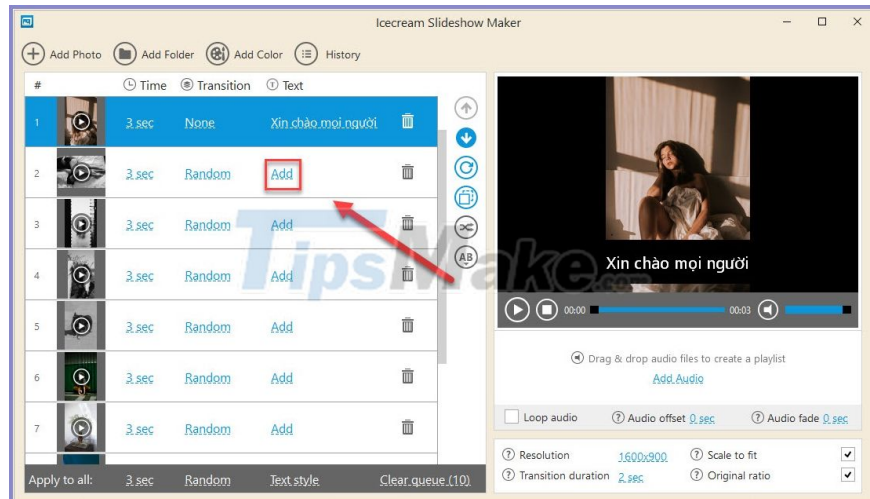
Icecream Slideshow Maker

Add Photo Add Folder Add Color History

| # | Time | Transition | Text |
|---|---|---|---|
| 1 | 3 sec | None | Xin chào mọi người |
| 2 | 3 sec | Random | Add |
| 3 | 3 sec | Random | Add |
| 4 | 3 sec | Random | Add |
| 5 | 3 sec | Random | Add |
| 6 | 3 sec | Random | Add |
| 7 | 3 sec | Random | Add |

Apply to all: 3 sec Random Text style Clear queue (10)

TipsMake

Xin chào mọi người

00:00 00:03

Drag & drop audio files to create a playlist

Add Audio

Loop audio Audio offset 0 sec Audio fade 0 sec

Resolution 1600x900 Scale to fit

Transition duration 2 sec Original ratio